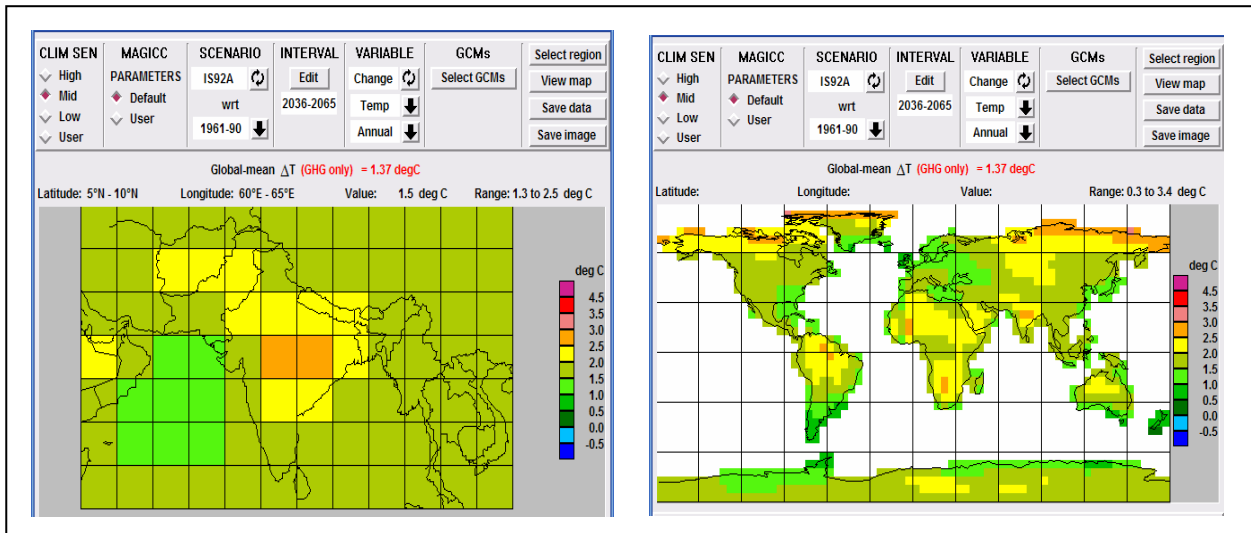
CLIM SEN
High
Mid
Low
User

MAGICC
PARAMETERS
Default
User

SCENARIO
IS92A
wrt
1961-90

INTERVAL
Edit
2036-2065

VARIABLE
Change
Temp
Annual

GCMs
Select GCMs

Select region
View map
Save data
Save image

Global-mean $\Delta$T (GHG only) = 1.37 degC

Latitude: 5°N - 10°N Longitude: 60°E - 65°E Value: 1.5 deg C Range: 1.3 to 2.5 deg C

deg C
4.5
3.5
3.0
2.5
2.0
1.5
1.0
0.5
0.0
-0.5

CLIM SEN
High
Mid
Low
User

MAGICC
PARAMETERS
Default
User

SCENARIO
IS92A
wrt
1961-90

INTERVAL
Edit
2036-2065

VARIABLE
Change
Temp
Annual

GCMs
Select GCMs

Select region
View map
Save data
Save image

Global-mean $\Delta$T (GHG only) = 1.37 degC

Latitude: Longitude: Value: Range: 0.3 to 3.4 deg C

deg C
4.5
3.5
3.0
2.5
2.0
1.5
1.0
0.5
0.0
-0.5